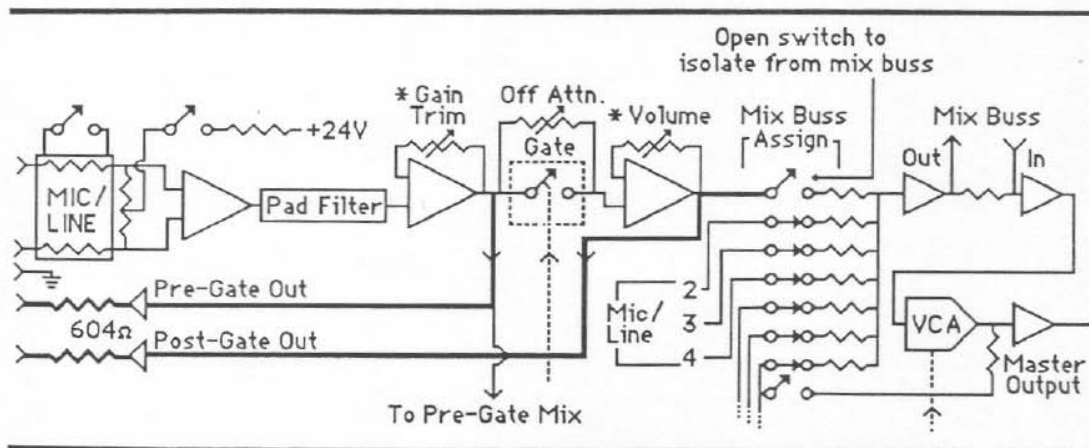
Open switch to isolate from mix buss

MIC/ LINE

+24V

Pad Filter

* Gain Trim

Off Attn.

Gate

* Volume

Mix Buss Assign

Mix Buss

Out

In

Pre-Gate Out

604Ω

Post-Gate Out

Mic/ Line

2

3

4

VCA

Master Output

To Pre-Gate Mix